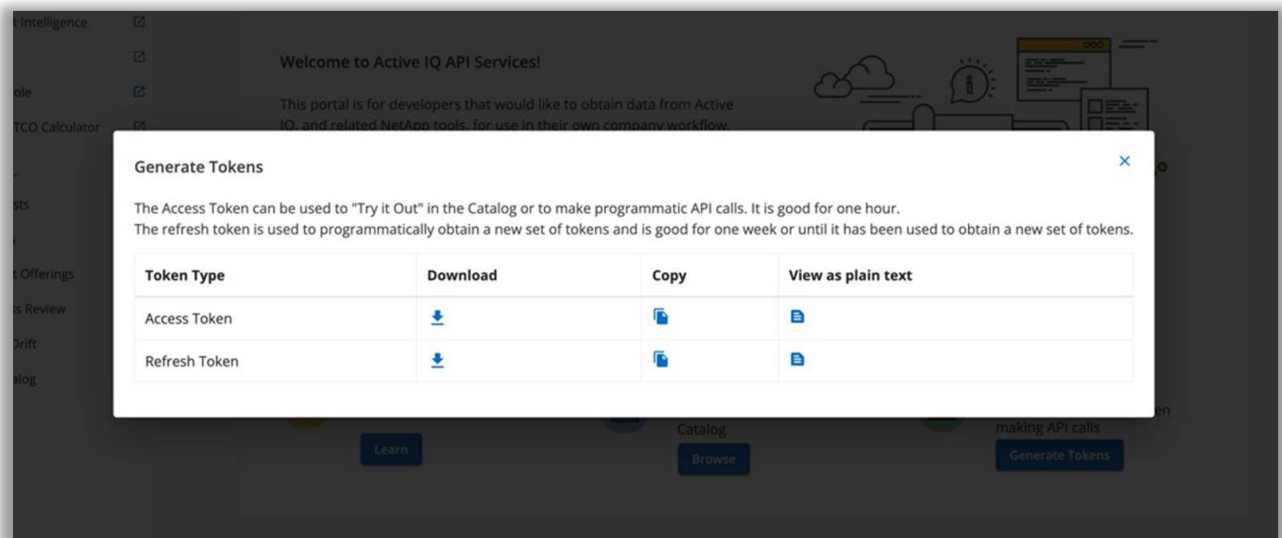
t Intelligence

ole

TCO Calculator

sts

t Offerings

s Review

Drift

alog

Welcome to Active IQ API Services!

This portal is for developers that would like to obtain data from Active IQ, and related NetApp tools, for use in their own company workflow.

Generate Tokens

×

The Access Token can be used to "Try it Out" in the Catalog or to make programmatic API calls. It is good for one hour.
The refresh token is used to programmatically obtain a new set of tokens and is good for one week or until it has been used to obtain a new set of tokens.

| Token Type | Download | Copy | View as plain text |
|---|---|---|---|
| Access Token | | | |
| Refresh Token | | | |

Learn

Catalog

Browse

making API calls

Generate Tokens